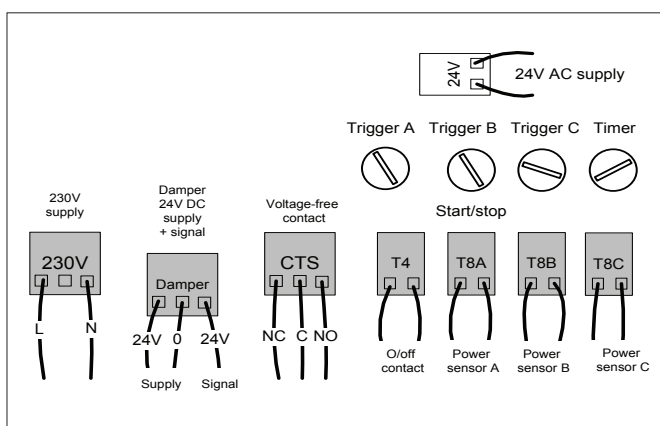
24V
24V AC supply

Trigger A
Trigger B
Trigger C
Timer

Start/stop

230V supply
230V
L
N

Damper 24V DC supply + signal
Damper
24V
0
24V
Supply
Signal

Voltage-free contact
CTS
NC
C
NO

T4
O/off contact

T8A
Power sensor A

T8B
Power sensor B

T8C
Power sensor C